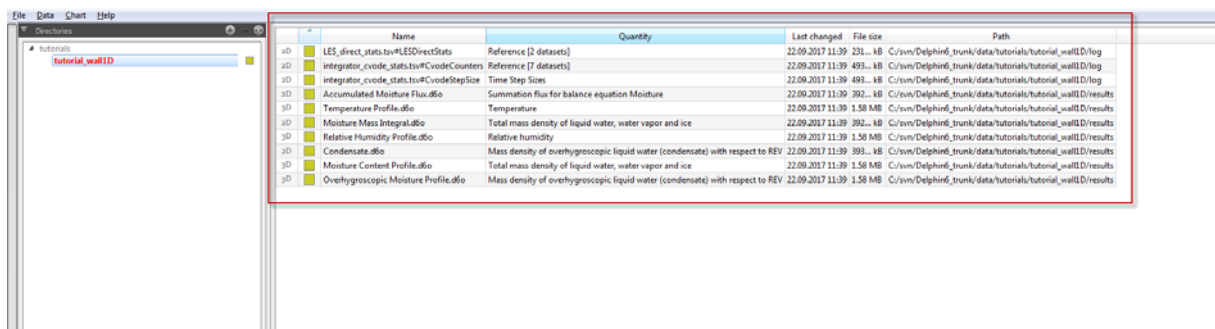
File Data Chart Help

Directories

tutorials
tutorial_wall1D

| | | Name | Quantity | Last changed | File size | Path |
|---|---|---|---|---|---|---|
| 2D | | LES_direct_stats.tsv#LESDirectStats | Reference [2 datasets] | 22.09.2017 11:39 | 231... kB | C:/svn/Delphin6_trunk/data/tutorials/tutorial_wall1D/log |
| 2D | | integrator_cvode_stats.tsv#CvodeCounters | Reference [7 datasets] | 22.09.2017 11:39 | 493... kB | C:/svn/Delphin6_trunk/data/tutorials/tutorial_wall1D/log |
| 2D | | integrator_cvode_stats.tsv#CvodeStepSize | Time Step Sizes | 22.09.2017 11:39 | 493... kB | C:/svn/Delphin6_trunk/data/tutorials/tutorial_wall1D/log |
| 2D | | Accumulated Moisture Flux.d6o | Summation flux for balance equation Moisture | 22.09.2017 11:39 | 392... kB | C:/svn/Delphin6_trunk/data/tutorials/tutorial_wall1D/results |
| 3D | | Temperature Profile.d6o | Temperature | 22.09.2017 11:39 | 1.58 MB | C:/svn/Delphin6_trunk/data/tutorials/tutorial_wall1D/results |
| 2D | | Moisture Mass Integral.d6o | Total mass density of liquid water, water vapor and ice | 22.09.2017 11:39 | 392... kB | C:/svn/Delphin6_trunk/data/tutorials/tutorial_wall1D/results |
| 3D | | Relative Humidity Profile.d6o | Relative humidity | 22.09.2017 11:39 | 1.58 MB | C:/svn/Delphin6_trunk/data/tutorials/tutorial_wall1D/results |
| 2D | | Condensate.d6o | Mass density of overhygroscopic liquid water (condensate) with respect to REV | 22.09.2017 11:39 | 393... kB | C:/svn/Delphin6_trunk/data/tutorials/tutorial_wall1D/results |
| 3D | | Moisture Content Profile.d6o | Total mass density of liquid water, water vapor and ice | 22.09.2017 11:39 | 1.58 MB | C:/svn/Delphin6_trunk/data/tutorials/tutorial_wall1D/results |
| 3D | | Overhygroscopic Moisture Profile.d6o | Mass density of overhygroscopic liquid water (condensate) with respect to REV | 22.09.2017 11:39 | 1.58 MB | C:/svn/Delphin6_trunk/data/tutorials/tutorial_wall1D/results |